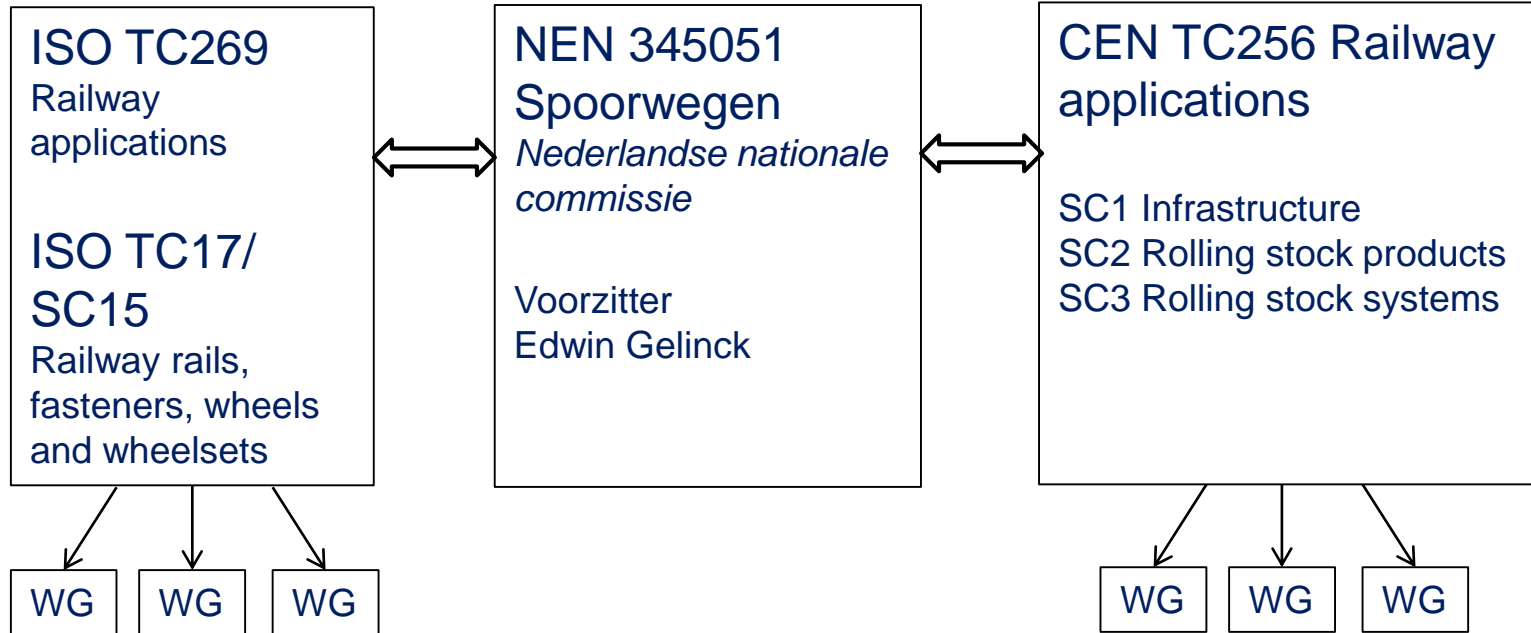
ISO TC269
Railway applications

ISO TC17/ SC15
Railway rails, fasteners, wheels and wheelsets

WG WG WG

NEN 345051 Spoorwegen
*Nederlandse nationale commissie*

Voorzitter
Edwin Gelinck

CEN TC256 Railway applications

SC1 Infrastructure
SC2 Rolling stock products
SC3 Rolling stock systems

WG WG WG